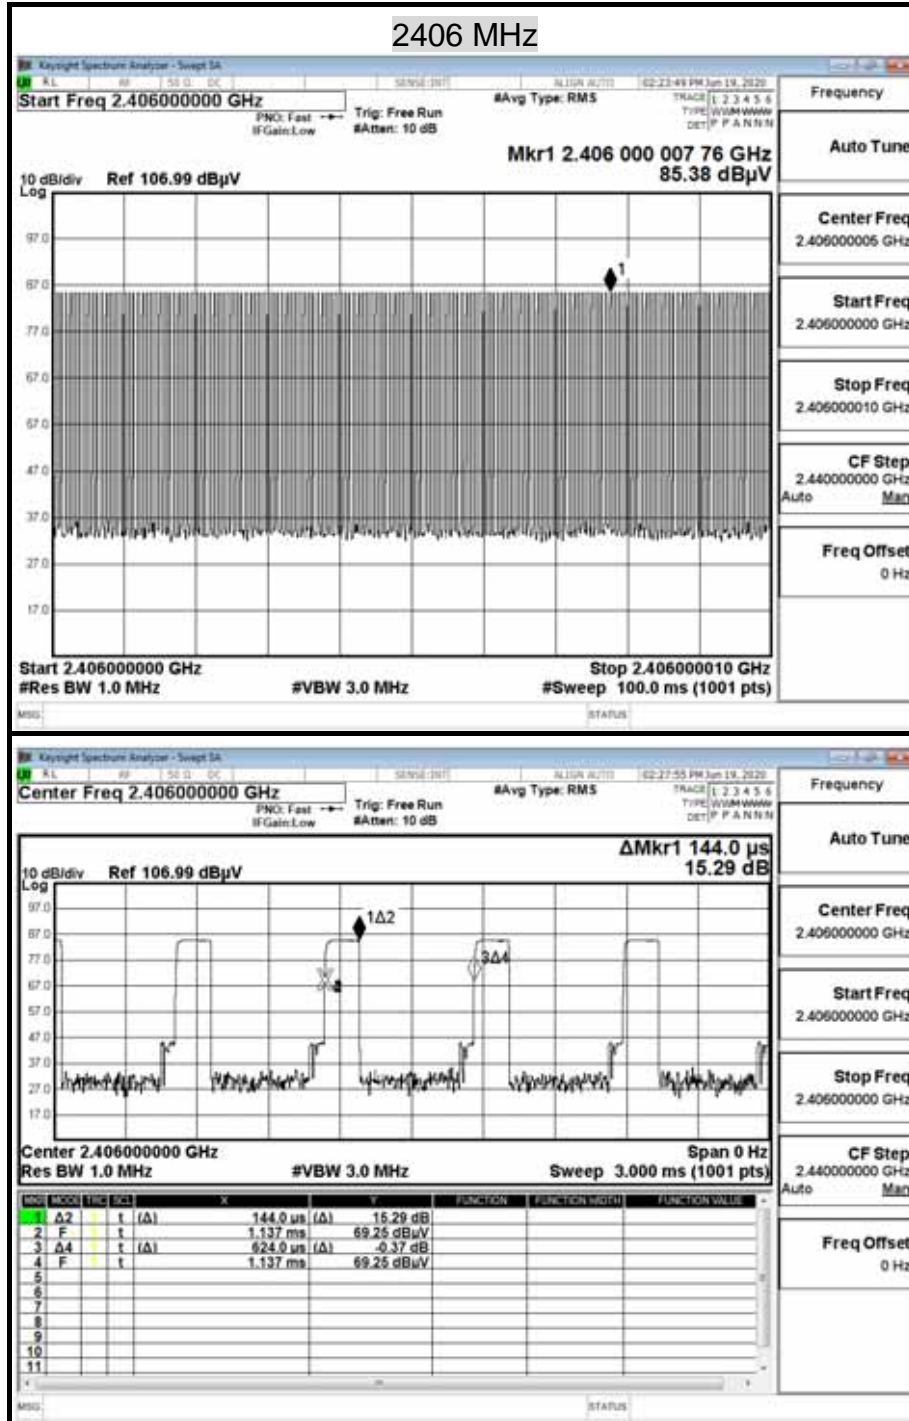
2406 MHz

Keysight Spectrum Analyzer - Swept SA
RL RF 50 Ω DC SENSE:INT ALIGN AUTO 02:23:49 PM Jun 19, 2020
Start Freq 2.406000000 GHz
PNO: Fast IFGain:Low
Trig: Free Run
#Atten: 10 dB
#Avg Type: RMS
TRACE 1 2 3 4 5 6
TYPE WWMWWW
DET P P A N N N
Mkr1 2.406 000 007 76 GHz
85.38 dBµV
10 dB/div Ref 106.99 dBµV
Log
97.0
87.0
77.0
67.0
57.0
47.0
37.0
27.0
17.0
1
Start 2.406000000 GHz
#Res BW 1.0 MHz
#VBW 3.0 MHz
Stop 2.406000010 GHz
#Sweep 100.0 ms (1001 pts)
MSG
STATUS

Frequency
Auto Tune
Center Freq
2.406000005 GHz
Start Freq
2.406000000 GHz
Stop Freq
2.406000010 GHz
CF Step
2.440000000 GHz
Auto Man
Freq Offset
0 Hz

Keysight Spectrum Analyzer - Swept SA
RL RF 50 Ω DC SENSE:INT ALIGN AUTO 02:27:55 PM Jun 19, 2020
Center Freq 2.406000000 GHz
PNO: Fast IFGain:Low
Trig: Free Run
#Atten: 10 dB
#Avg Type: RMS
TRACE 1 2 3 4 5 6
TYPE WWMWWW
DET P P A N N N
ΔMkr1 144.0 µs
15.29 dB
10 dB/div Ref 106.99 dBµV
Log
97.0
87.0
77.0
67.0
57.0
47.0
37.0
27.0
17.0
1Δ2
2
3Δ4
Center 2.406000000 GHz
Res BW 1.0 MHz
#VBW 3.0 MHz
Span 0 Hz
Sweep 3.000 ms (1001 pts)

| MKR | MODE | TRC | SCL | X | | Y | FUNCTION | FUNCTION WIDTH | FUNCTION VALUE |
|---|---|---|---|---|---|---|---|---|---|
| 1 | Δ2 | 1 | t | (Δ) | 144.0 µs | (Δ) 15.29 dB | | | |
| 2 | F | 1 | t | | 1.137 ms | 69.25 dBµV | | | |
| 3 | Δ4 | 1 | t | (Δ) | 624.0 µs | (Δ) -0.37 dB | | | |
| 4 | F | 1 | t | | 1.137 ms | 69.25 dBµV | | | |
| 5 | | | | | | | | | |
| 6 | | | | | | | | | |
| 7 | | | | | | | | | |
| 8 | | | | | | | | | |
| 9 | | | | | | | | | |
| 10 | | | | | | | | | |
| 11 | | | | | | | | | |

MSG
STATUS

Frequency
Auto Tune
Center Freq
2.406000000 GHz
Start Freq
2.406000000 GHz
Stop Freq
2.406000000 GHz
CF Step
2.440000000 GHz
Auto Man
Freq Offset
0 Hz